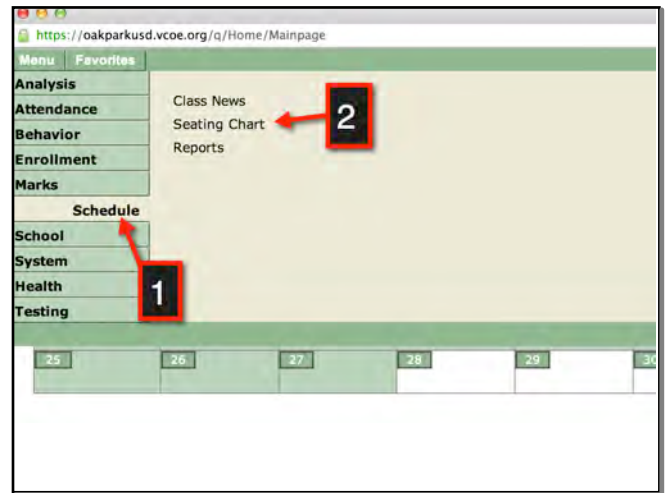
https://oakparkusd.vcoe.org/q/Home/Mainpage

Menu Favorites

Analysis
Attendance
Behavior
Enrollment
Marks
Schedule
School
System
Health
Testing

Class News
Seating Chart
Reports

2

1

25 26 27 28 29 30